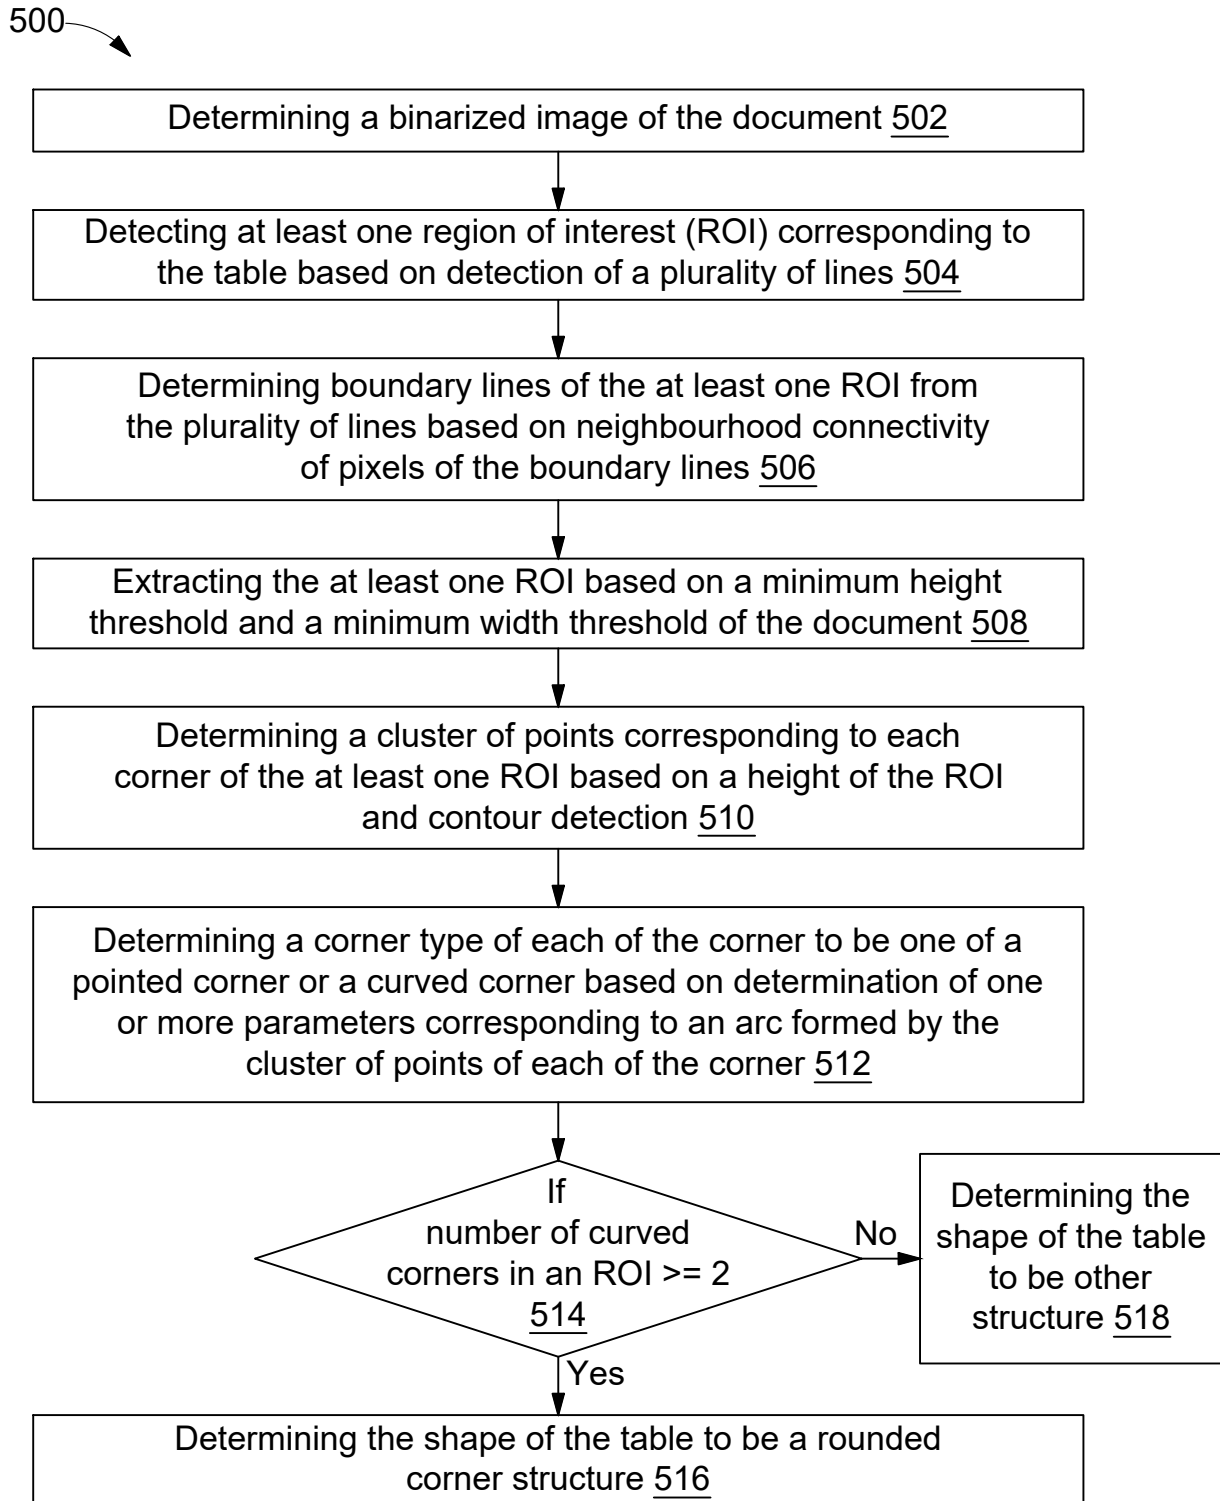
500

Determining a binarized image of the document 502

Detecting at least one region of interest (ROI) corresponding to the table based on detection of a plurality of lines 504

Determining boundary lines of the at least one ROI from the plurality of lines based on neighbourhood connectivity of pixels of the boundary lines 506

Extracting the at least one ROI based on a minimum height threshold and a minimum width threshold of the document 508

Determining a cluster of points corresponding to each corner of the at least one ROI based on a height of the ROI and contour detection 510

Determining a corner type of each of the corner to be one of a pointed corner or a curved corner based on determination of one or more parameters corresponding to an arc formed by the cluster of points of each of the corner 512

If number of curved corners in an ROI >= 2 514

No

Determining the shape of the table to be other structure 518

Yes

Determining the shape of the table to be a rounded corner structure 516